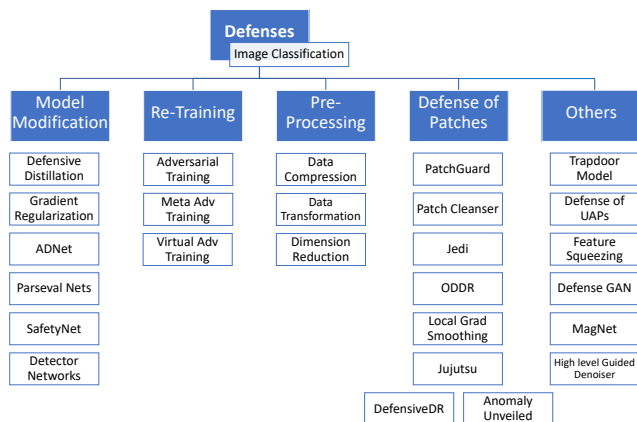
Defenses

Image Classification

Model Modification

Defensive Distillation

Gradient Regularization

ADNet

Parseval Nets

SafetyNet

Detector Networks

Re-Training

Adversarial Training

Meta Adv Training

Virtual Adv Training

Pre-Processing

Data Compression

Data Transformation

Dimension Reduction

Defense of Patches

PatchGuard

Patch Cleanser

Jedi

ODDR

Local Grad Smoothing

Jujutsu

DefensiveDR

Anomaly Unveiled

Others

Trapdoor Model

Defense of UAPs

Feature Squeezing

Defense GAN

MagNet

High level Guided Denoiser